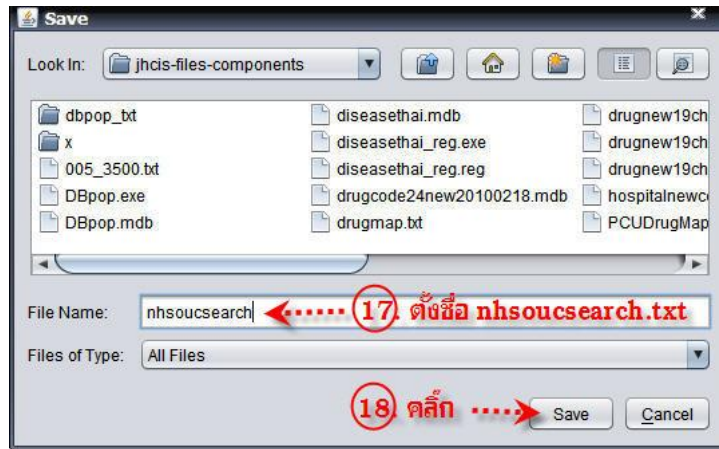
Save

Look In: jhcis-files-components

dbpop_txt
x
005_3500.txt
DBpop.exe
DBpop.mdb

diseasethai.mdb
diseasethai_reg.exe
diseasethai_reg.reg
drugcode24new20100218.mdb
drugmap.txt

drugnew19ch
drugnew19ch
drugnew19ch
hospitalnewc
PCUDrugMap

File Name: nhsoucsearch

17. ตั้งชื่อ nhsoucsearch.txt

Files of Type: All Files

18. คลิ๊ก

Save Cancel